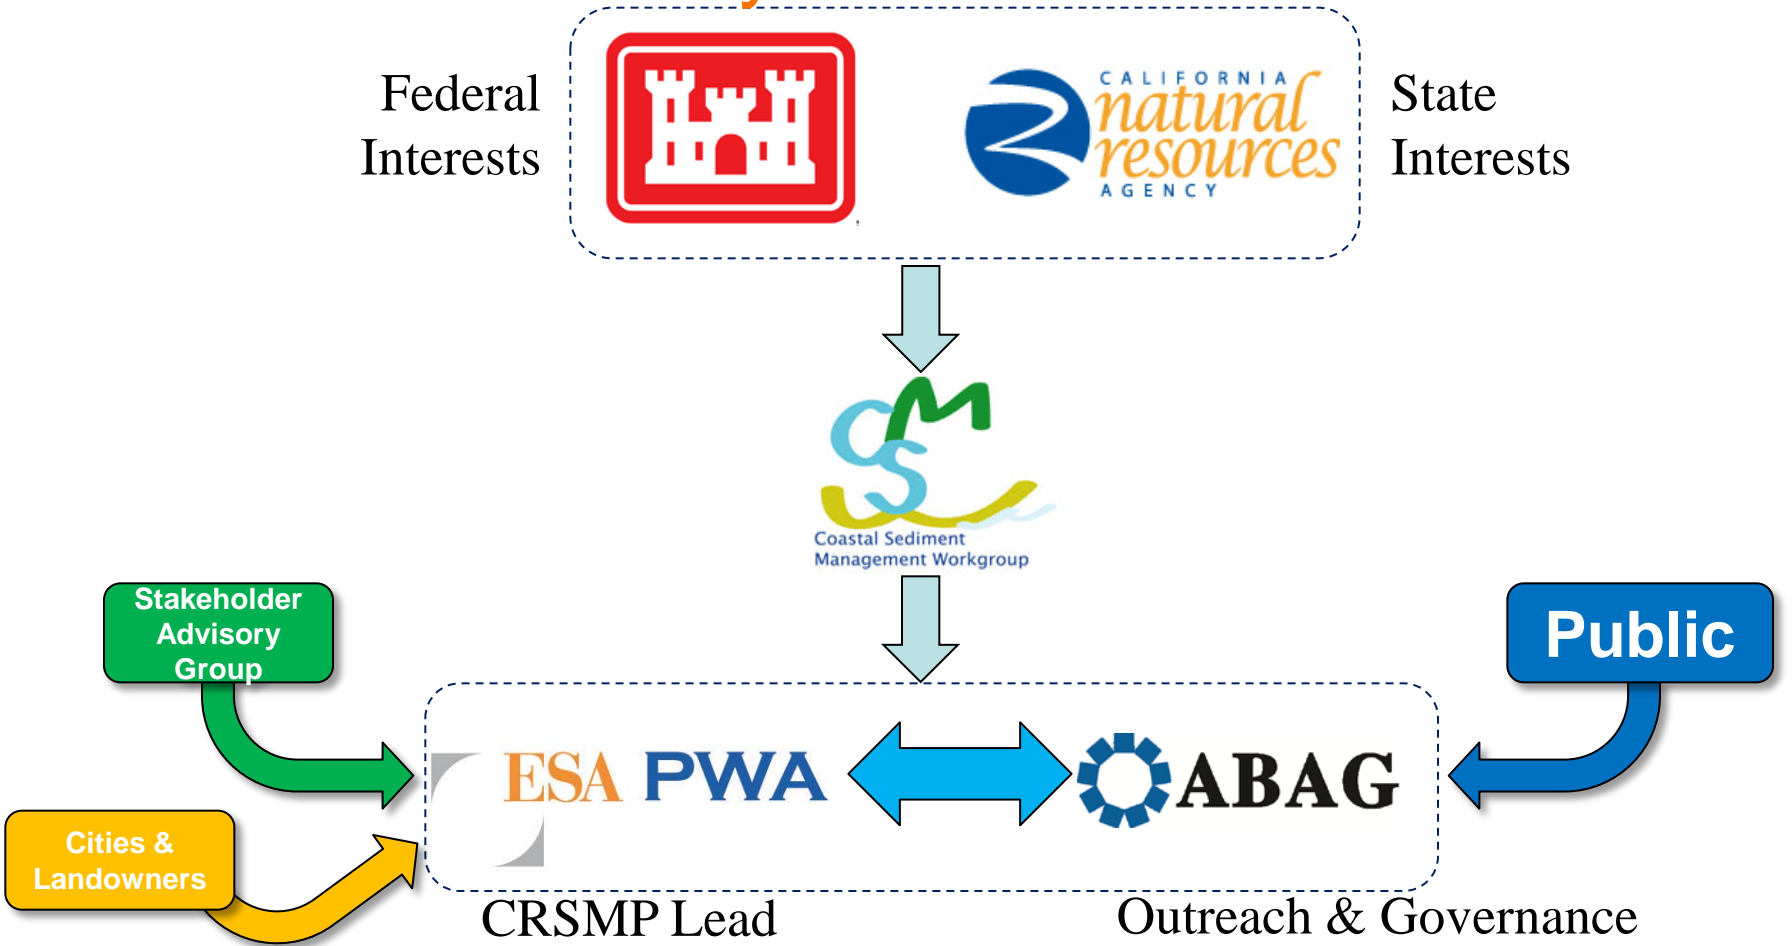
Federal Interests

CALIFORNIA natural resources AGENCY

State Interests

CSM
Coastal Sediment Management Workgroup

Stakeholder Advisory Group

Public

Cities & Landowners

ESA PWA

ABAG

CRSMP Lead

Outreach & Governance